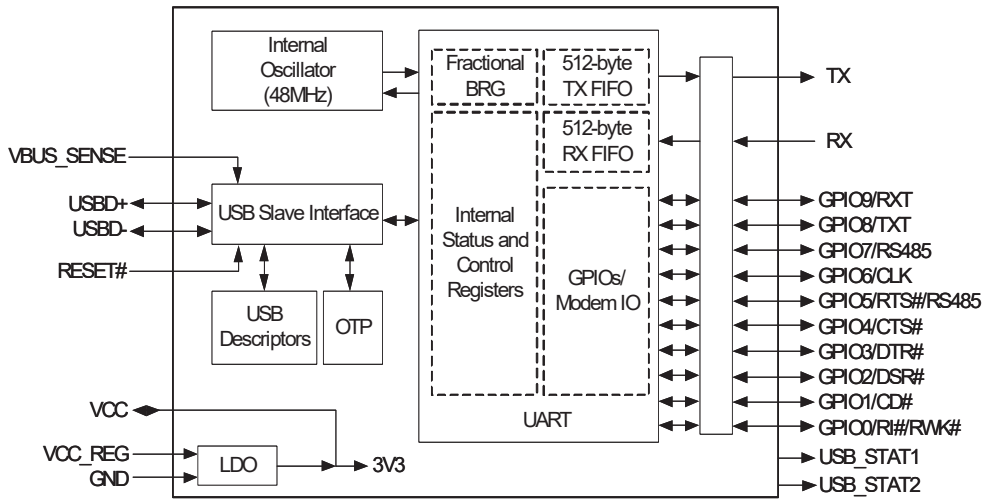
Internal Oscillator (48MHz)

Fractional BRG

512-byte TX FIFO

512-byte RX FIFO

TX

RX

VBUS_SENSE

USBD+

USBD-

USB Slave Interface

Internal Status and Control Registers

GPIOs/ Modem IO

RESET#

USB Descriptors

OTP

GPIO9/RXT

GPIO8/TXT

GPIO7/RS485

GPIO6/CLK

GPIO5/RTS#/RS485

GPIO4/CTS#

GPIO3/DTR#

GPIO2/DSR#

GPIO1/CD#

GPIO0/RI#/RWK#

VCC

UART

VCC_REG

LDO

3V3

GND

USB_STAT1

USB_STAT2